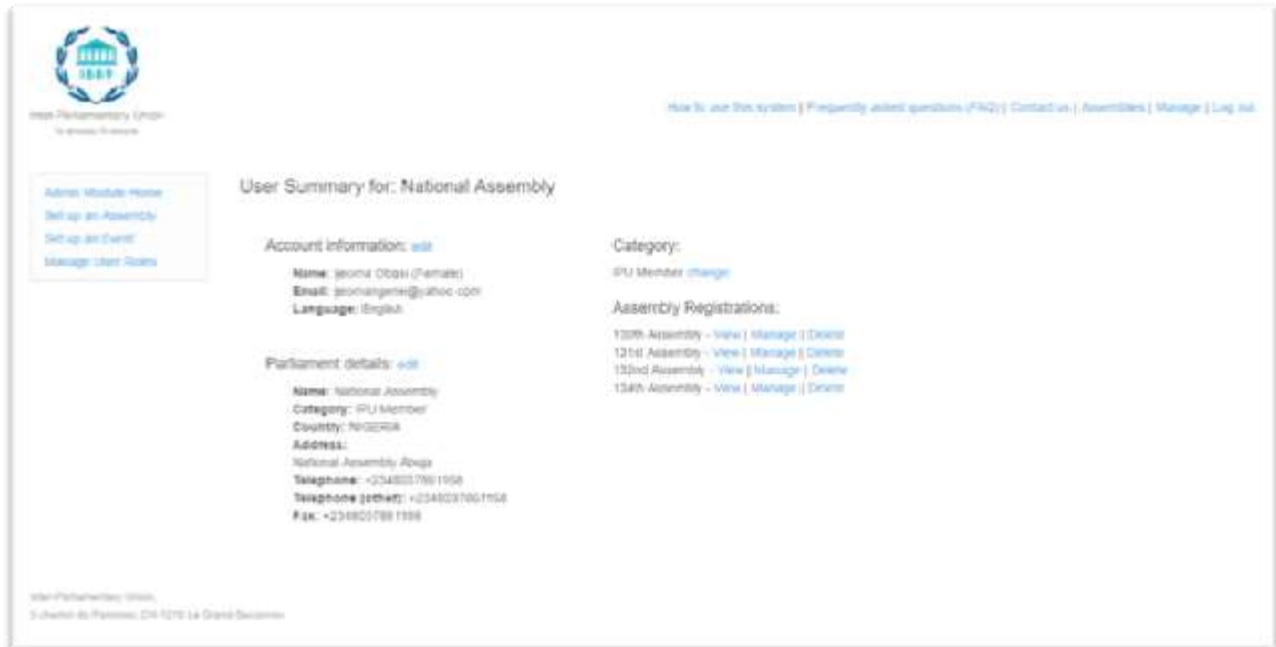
1889

Inter-Parliamentary Union
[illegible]

How to use this system | Frequently asked questions (FAQ) | Contact us | Assemblies | Manage | Log out

Admin Module Home
Set up an Assembly
Set up an Event
Manage User Roles

User Summary for: National Assembly

Account information: edit

Name: Ijeoma Obasi (Female)
Email: ijeomangene@yahoo.com
Language: English

Parliament details: edit

Name: National Assembly
Category: IPU Member
Country: NIGERIA
Address:
National Assembly Abuja
Telephone: +2348037861958
Telephone (other): +2348037861958
Fax: +2348037861958

Category:

IPU Member change

Assembly Registrations:

120th Assembly - View | Manage | Delete
121st Assembly - View | Manage | Delete
132nd Assembly - View | Manage | Delete
134th Assembly - View | Manage | Delete

Inter-Parliamentary Union
5 chemin du Pommier, CH-1218 Le Grand-Saconnex